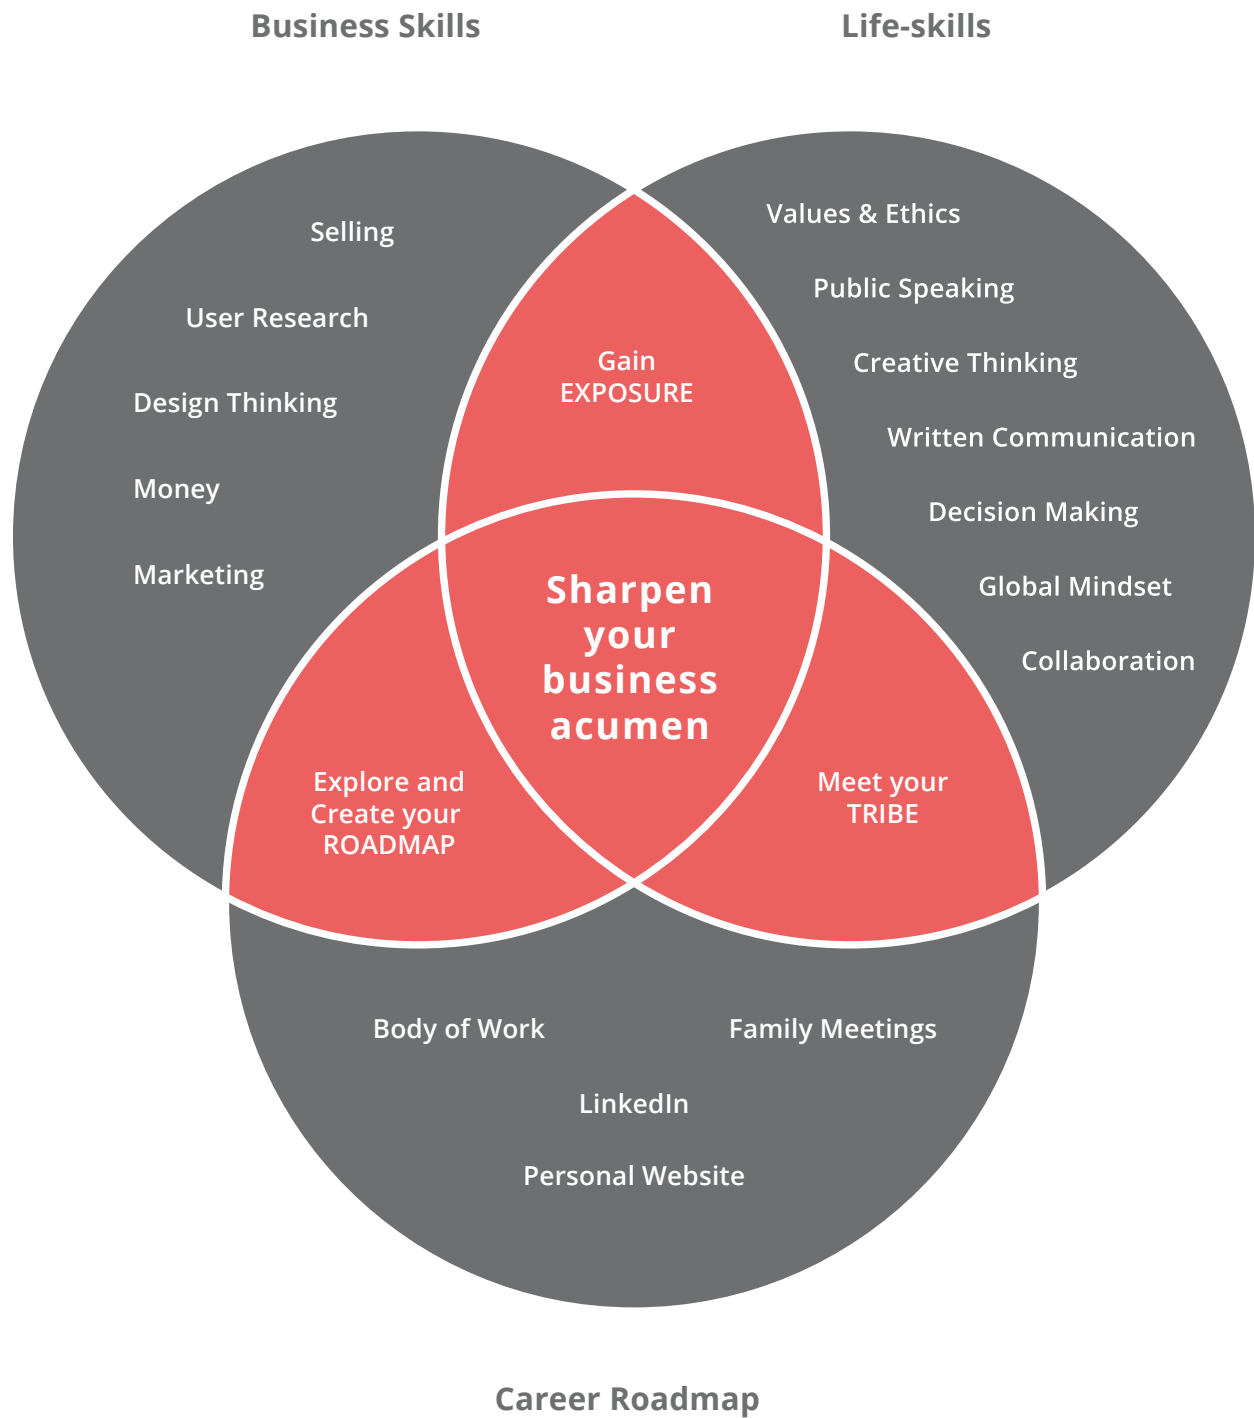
Business Skills

Life-skills

Selling

User Research

Design Thinking

Money

Marketing

Values & Ethics

Public Speaking

Creative Thinking

Written Communication

Decision Making

Global Mindset

Collaboration

Gain EXPOSURE

Sharpen your business acumen

Explore and Create your ROADMAP

Meet your TRIBE

Body of Work

Family Meetings

LinkedIn

Personal Website

Career Roadmap